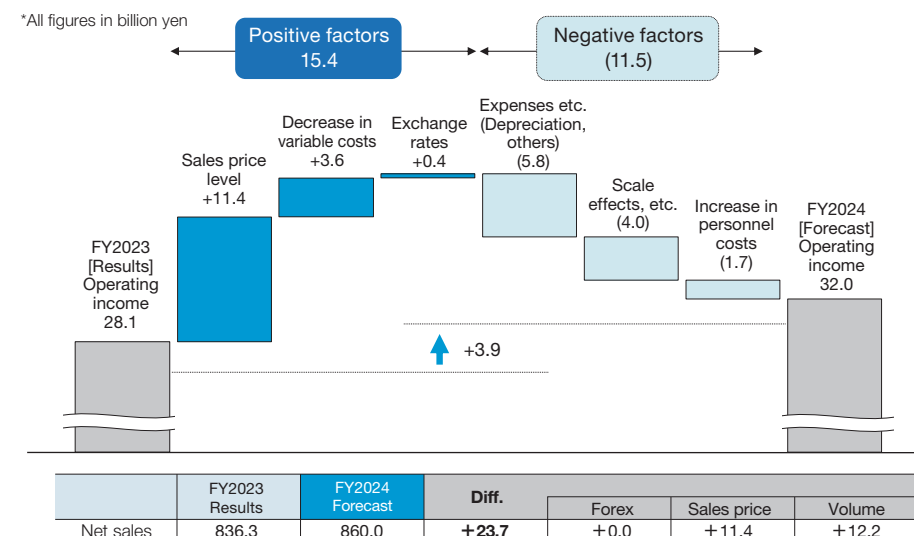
*All figures in billion yen

Positive factors 15.4

Negative factors (11.5)

FY2023 [Results] Operating income 28.1

Sales price level +11.4

Decrease in variable costs +3.6

Exchange rates +0.4

Expenses etc. (Depreciation, others) (5.8)

Scale effects, etc. (4.0)

Increase in personnel costs (1.7)

FY2024 [Forecast] Operating income 32.0

+3.9

| | FY2023 Results | FY2024 Forecast | Diff. | Forex | Sales price | Volume |
|---|---|---|---|---|---|---|
| Net sales | 836.3 | 860.0 | +23.7 | +0.0 | +11.4 | +12.2 |